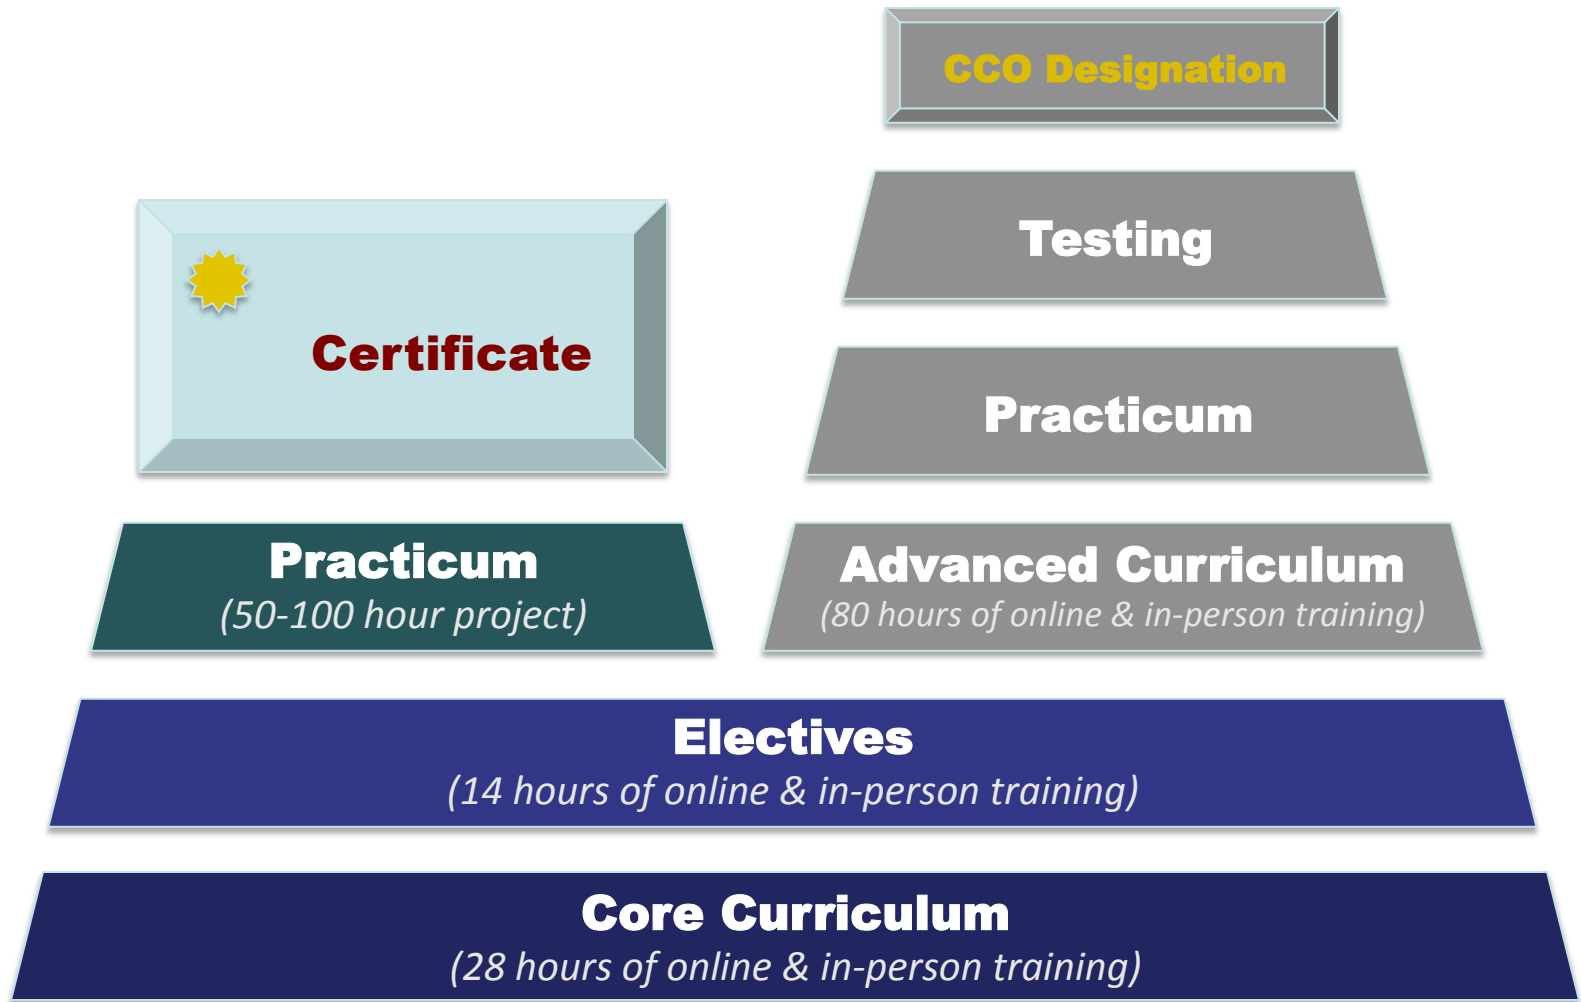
CCO Designation

Testing

Certificate

Practicum

Practicum
(50-100 hour project)

Advanced Curriculum
(80 hours of online & in-person training)

Electives
(14 hours of online & in-person training)

Core Curriculum
(28 hours of online & in-person training)